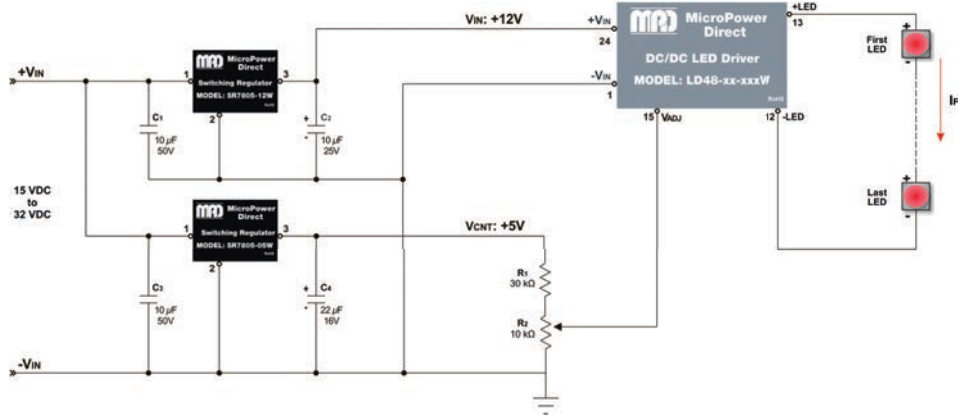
VIN: +12V

+VIN

MicroPower Direct
Switching Regulator
MODEL: SR7805-12W

1 3
2

C1
10 µF
50V

+
C2
10 µF
25V

15 VDC
to
32 VDC

MicroPower Direct
Switching Regulator
MODEL: SR7805-05W

1 3
2

C3
10 µF
50V

+
C4
22 µF
16V

-VIN

VCNT: +5V

R1
30 kΩ

R2
10 kΩ

MicroPower Direct
DC/DC LED Driver
MODEL: LD48-xx-xxxW

+VIN
24
-VIN
1
15 VADJ
12 -LED
+LED
13

First
LED

Last
LED

IF